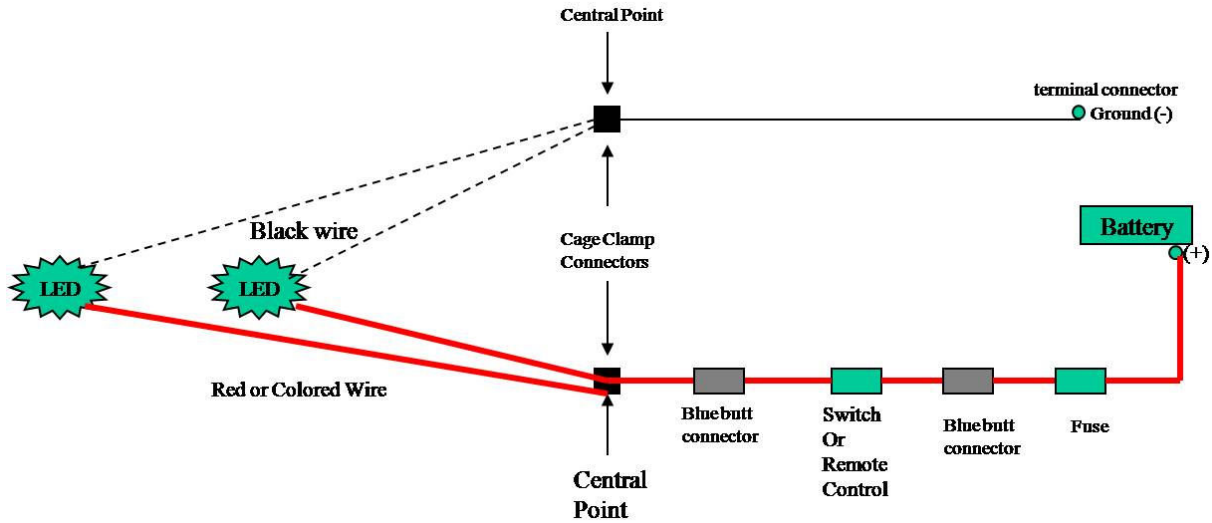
Central Point

terminal connector
Ground (-)

Black wire

Cage Clamp Connectors

Battery
(+)

LED

LED

Red or Colored Wire

Blue butt connector

Switch Or Remote Control

Blue butt connector

Fuse

Central Point